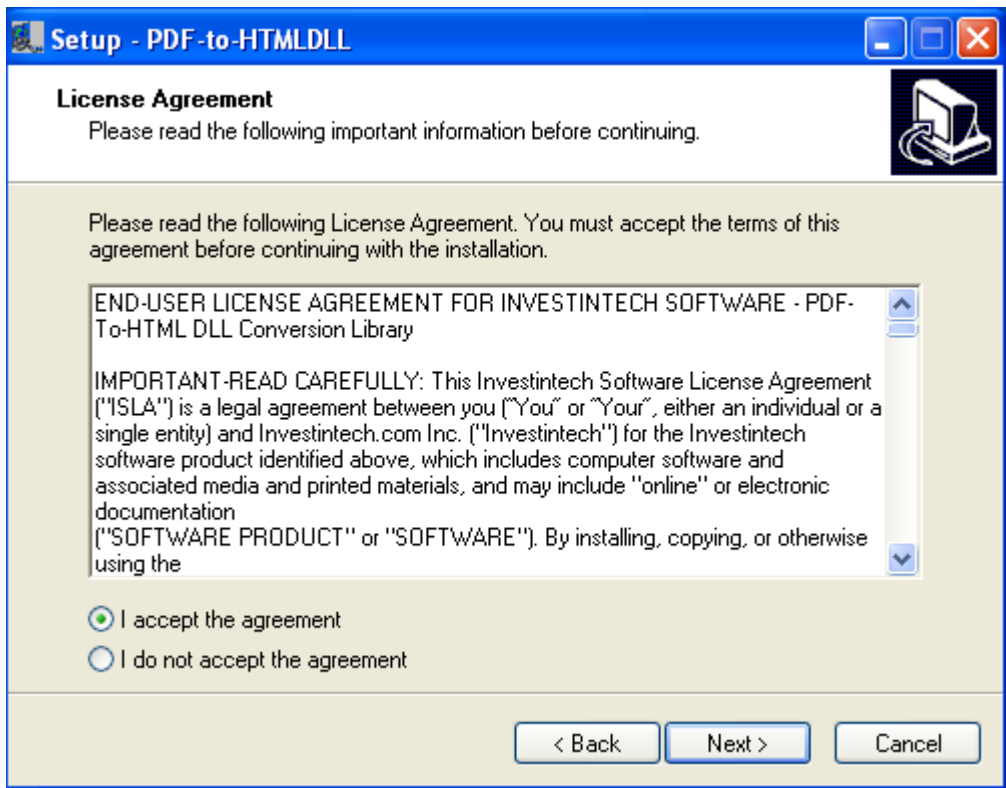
Setup - PDF-to-HTMLDLL

License Agreement
Please read the following important information before continuing.

Please read the following License Agreement. You must accept the terms of this agreement before continuing with the installation.

END-USER LICENSE AGREEMENT FOR INVESTINTECH SOFTWARE - PDF-To-HTML DLL Conversion Library

IMPORTANT-READ CAREFULLY: This Investintech Software License Agreement ("ISLA") is a legal agreement between you ("You" or "Your", either an individual or a single entity) and Investintech.com Inc. ("Investintech") for the Investintech software product identified above, which includes computer software and associated media and printed materials, and may include "online" or electronic documentation
("SOFTWARE PRODUCT" or "SOFTWARE"). By installing, copying, or otherwise using the

I accept the agreement
I do not accept the agreement

< Back
Next >
Cancel